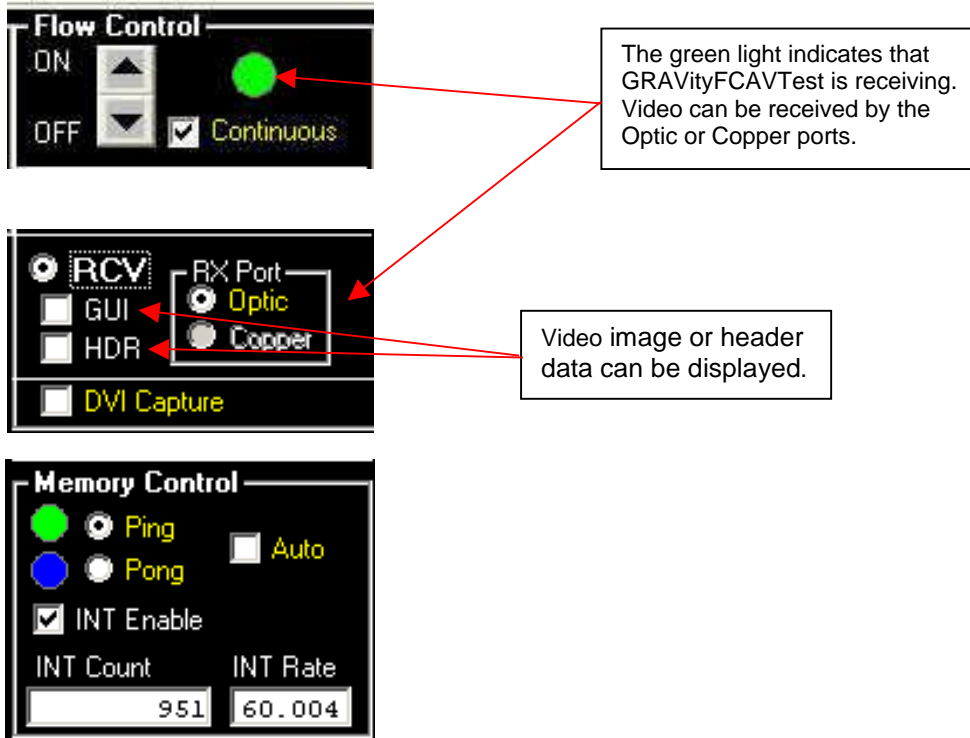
Flow Control
ON
OFF
Continuous

The green light indicates that GRAVityFCAVTest is receiving. Video can be received by the Optic or Copper ports.

RCV
RX Port
Optic
Copper
GUI
HDR
DVI Capture

Video image or header data can be displayed.

Memory Control
Ping
Pong
Auto
INT Enable
INT Count
INT Rate
951
60.004